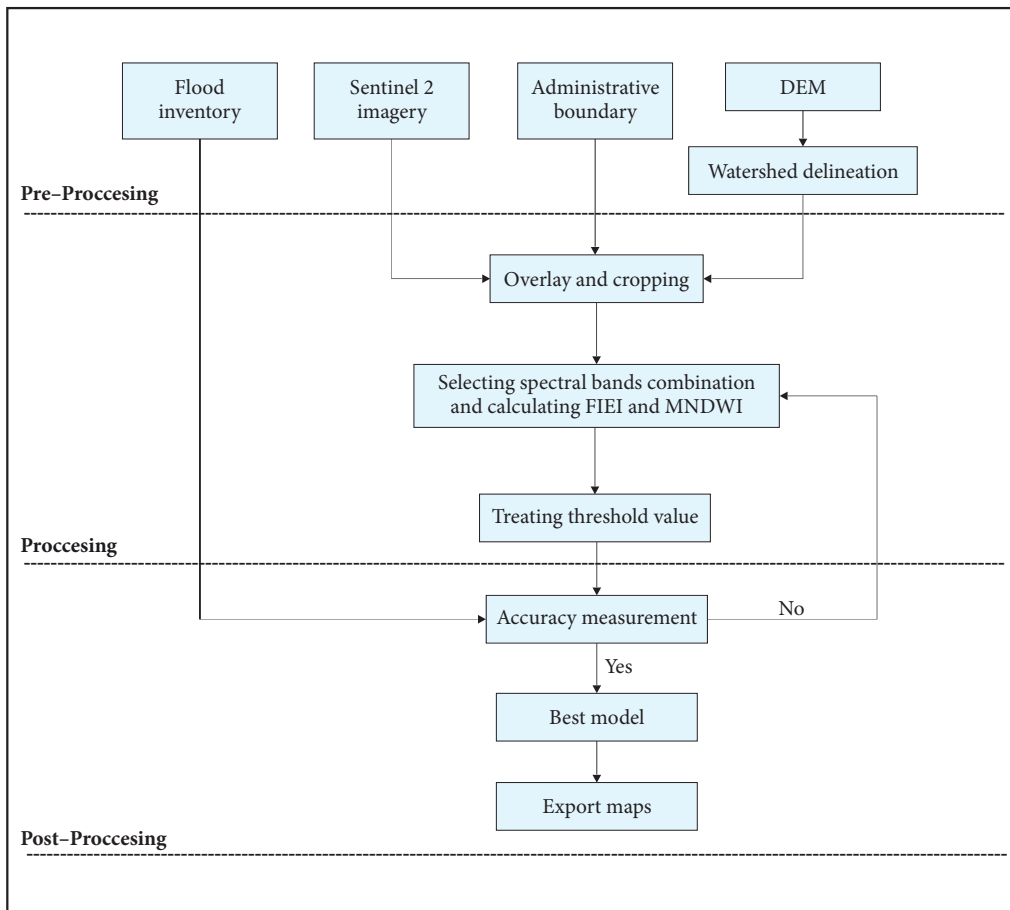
Flood inventory

Sentinel 2 imagery

Administrative boundary

DEM

Watershed delineation

Pre–Proccesing

Overlay and cropping

Selecting spectral bands combination and calculating FIEI and MNDWI

Treating threshold value

Proccesing

Accuracy measurement

No

Yes

Best model

Export maps

Post–Proccesing